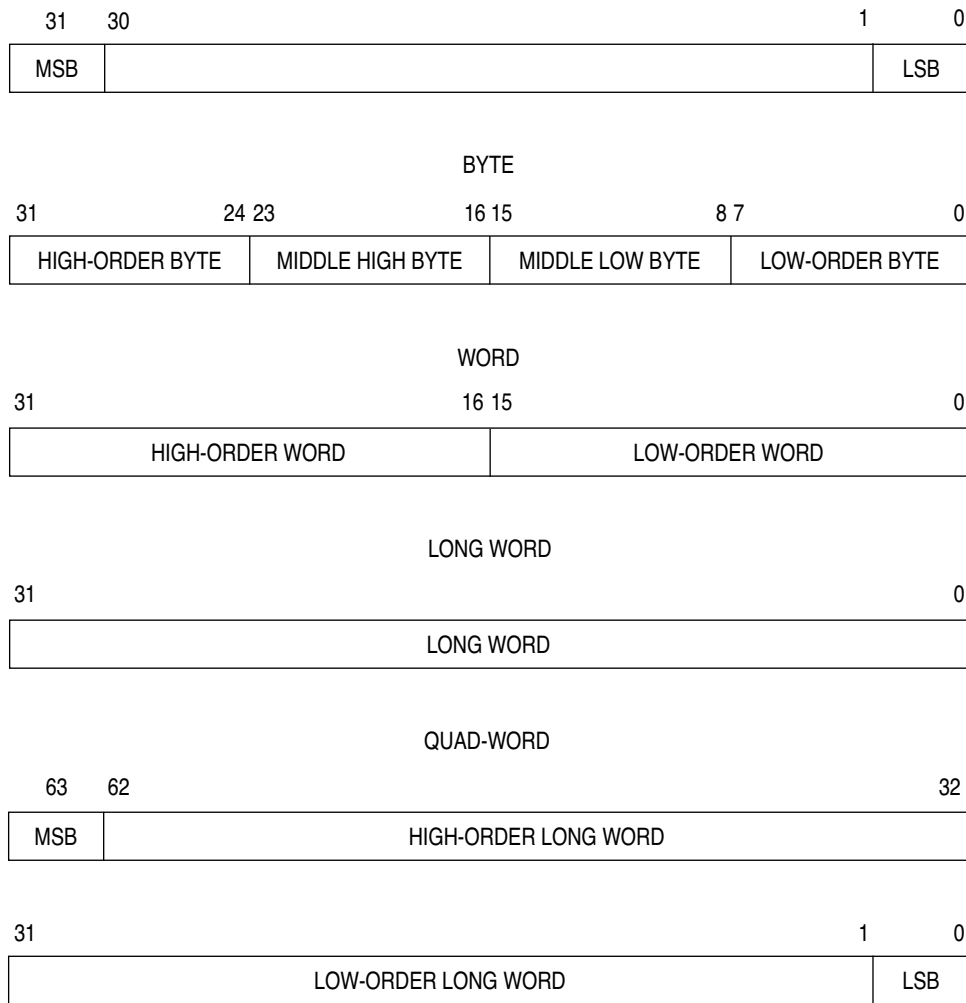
31 30 1 0

MSB LSB

BYTE

31 24 23 16 15 8 7 0

HIGH-ORDER BYTE MIDDLE HIGH BYTE MIDDLE LOW BYTE LOW-ORDER BYTE

WORD

31 16 15 0

HIGH-ORDER WORD LOW-ORDER WORD

LONG WORD

31 0

LONG WORD

QUAD-WORD

63 62 32

MSB HIGH-ORDER LONG WORD

31 1 0

LOW-ORDER LONG WORD LSB